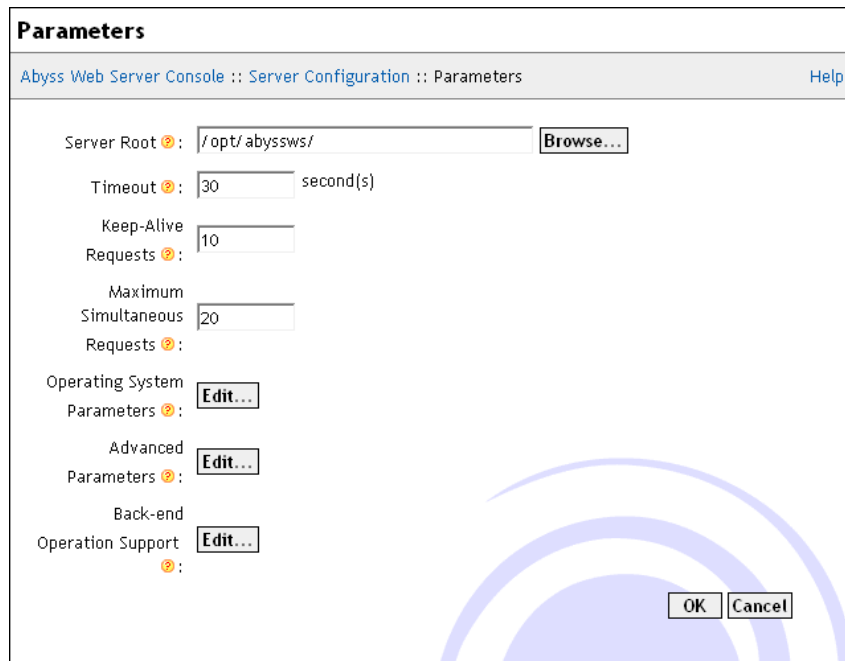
Parameters

Abyss Web Server Console :: Server Configuration :: Parameters

Help

Server Root ?: /opt/abyssws/ Browse...

Timeout ?: 30 second(s)

Keep-Alive Requests ?: 10

Maximum Simultaneous Requests ?: 20

Operating System Parameters ?: Edit...

Advanced Parameters ?: Edit...

Back-end Operation Support ?: Edit...

OK Cancel